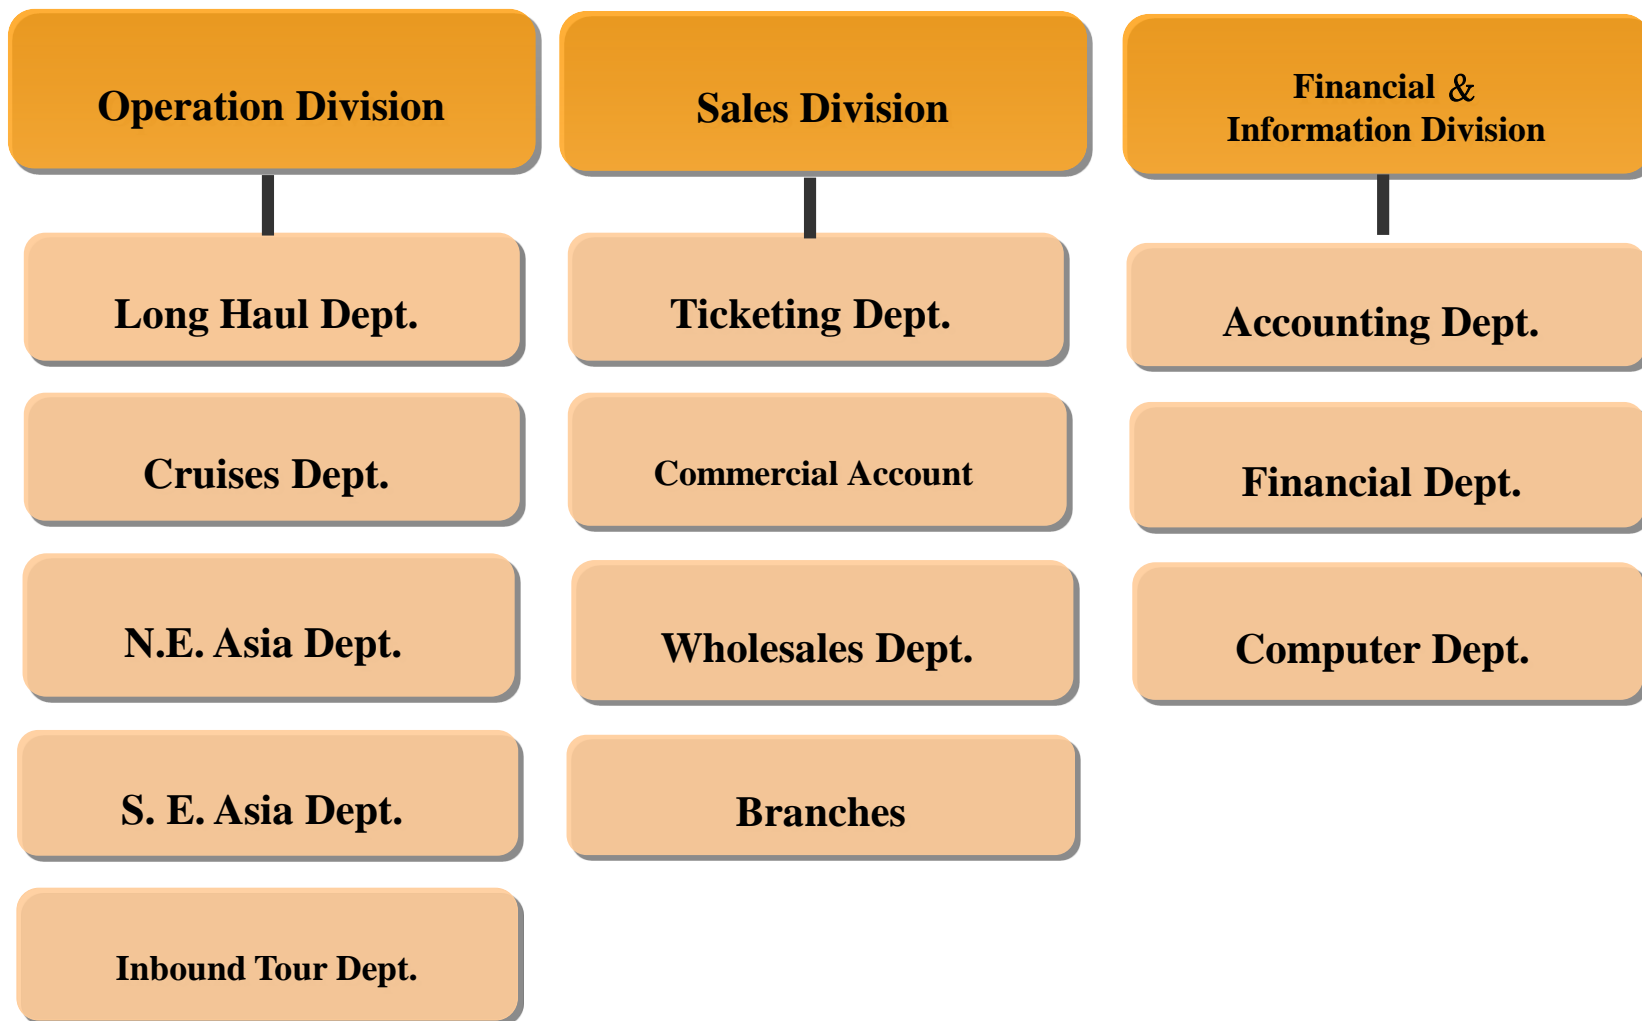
Operation Division

Long Haul Dept.

Cruises Dept.

N.E. Asia Dept.

S. E. Asia Dept.

Inbound Tour Dept.

Sales Division

Ticketing Dept.

Commercial Account

Wholesales Dept.

Branches

Financial & Information Division

Accounting Dept.

Financial Dept.

Computer Dept.